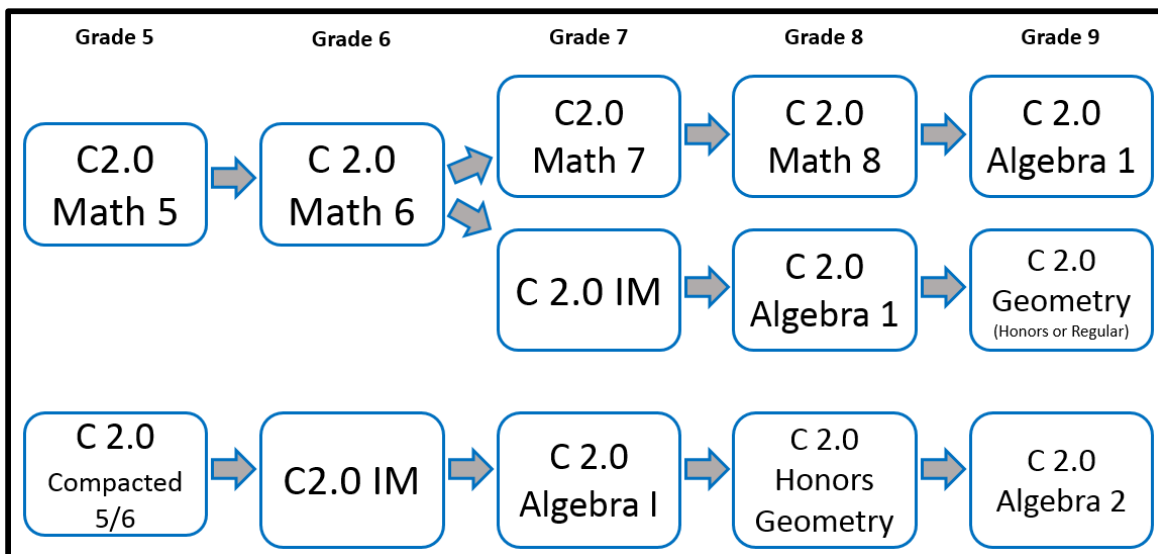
Grade 5

Grade 6

Grade 7

Grade 8

Grade 9

C2.0 Math 5

C 2.0 Math 6

C2.0 Math 7

C 2.0 Math 8

C 2.0 Algebra 1

C 2.0 IM

C 2.0 Algebra 1

C 2.0 Geometry (Honors or Regular)

C 2.0 Compacted 5/6

C2.0 IM

C 2.0 Algebra I

C 2.0 Honors Geometry

C 2.0 Algebra 2